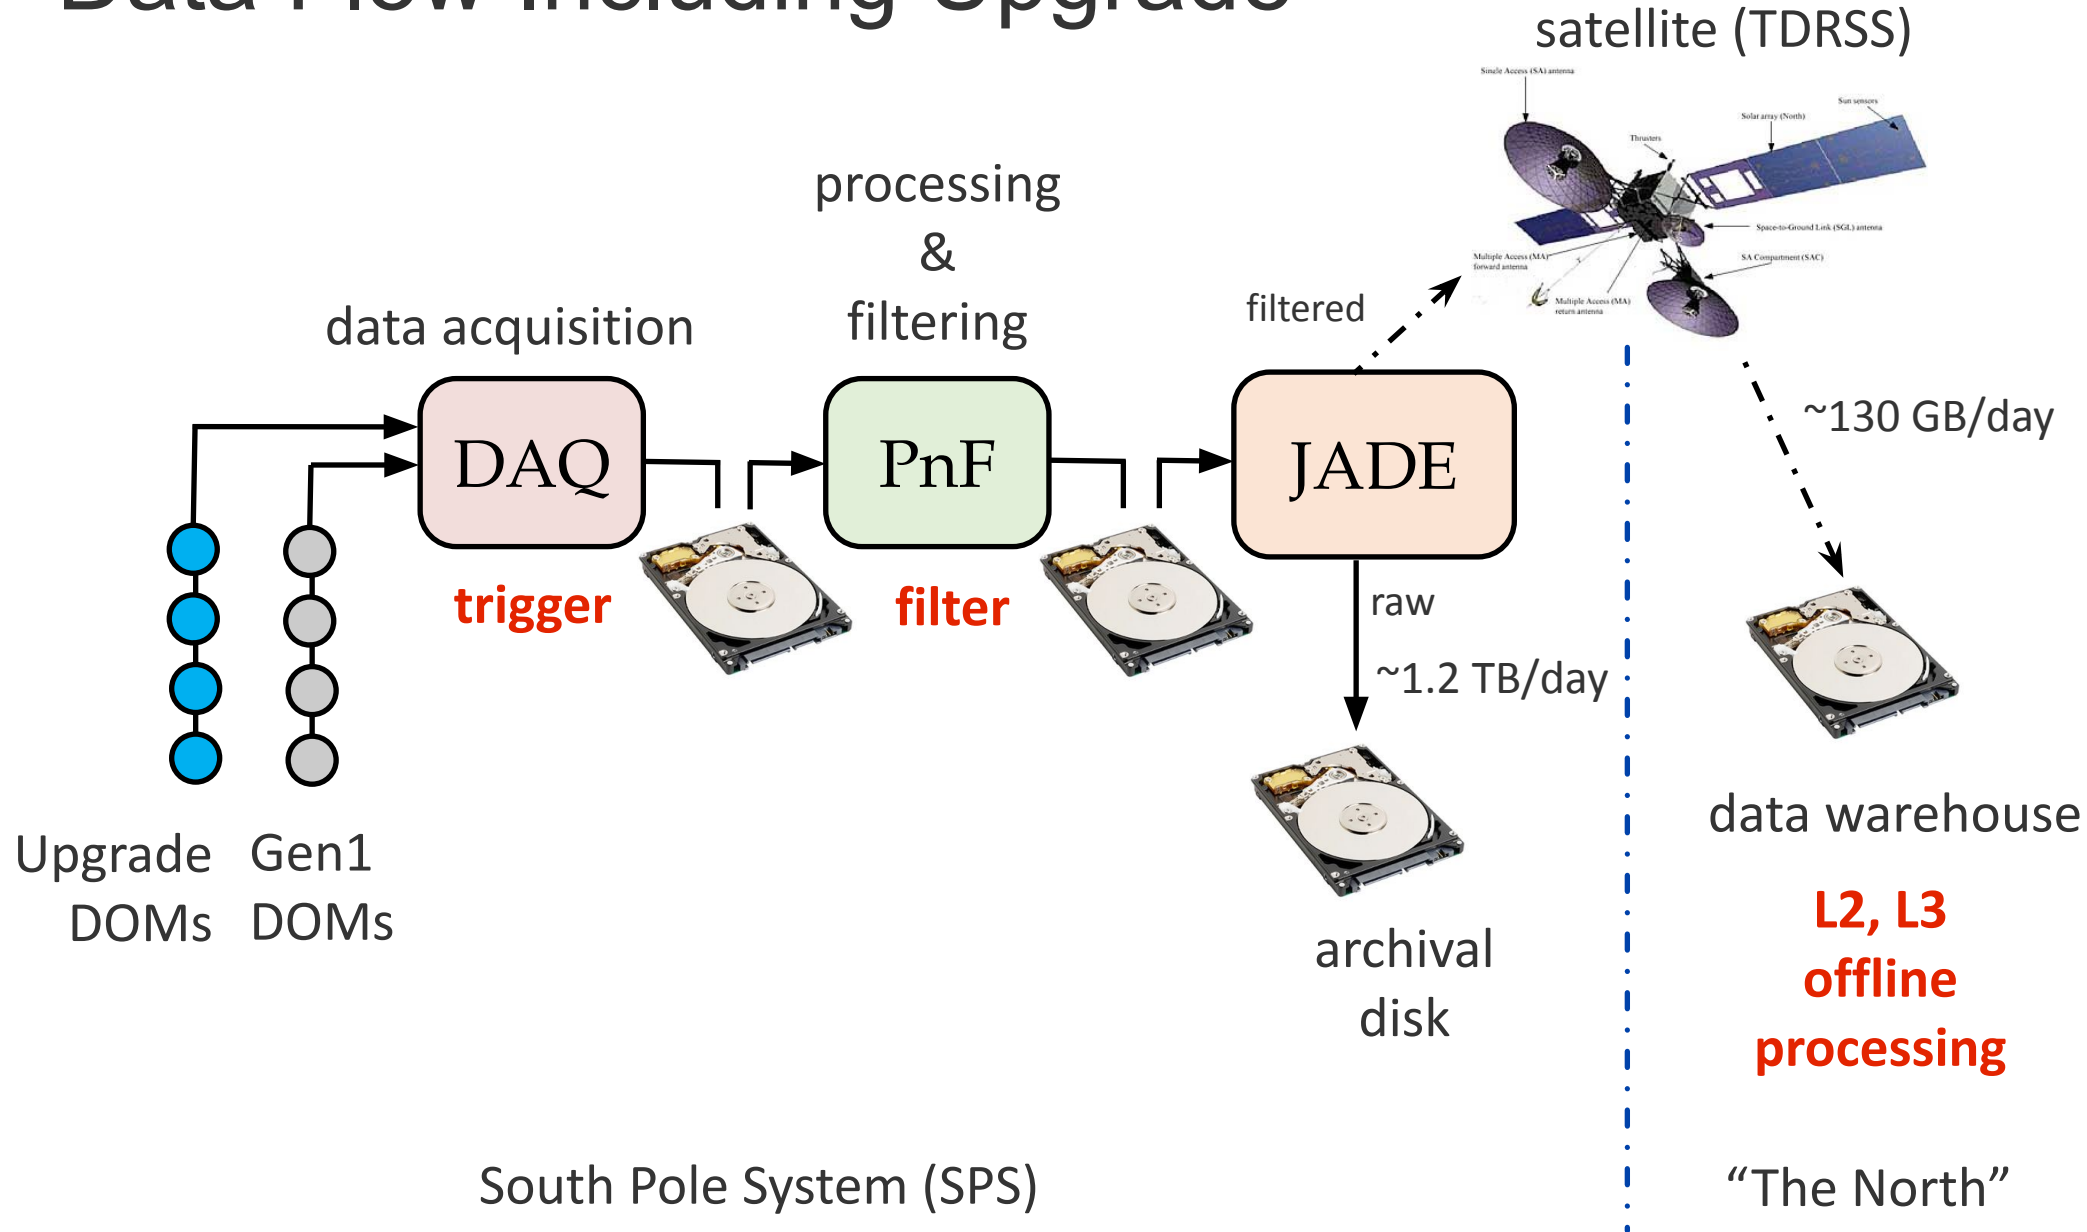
Data Flow Including Upgrade

satellite (TDRSS)

Single Access (SA) antenna

Sun sensors

Solar array (North)

Thrusters

Space-to-Ground Link (SGL) antenna

SA Compartment (SAC)

Multiple Access (MA) forward antenna

Multiple Access (MA) return antenna

processing & filtering

data acquisition

filtered

DAQ

PnF

JADE

~130 GB/day

trigger

filter

raw

~1.2 TB/day

Upgrade DOMs

Gen1 DOMs

data warehouse

L2, L3 offline processing

archival disk

South Pole System (SPS)

"The North"